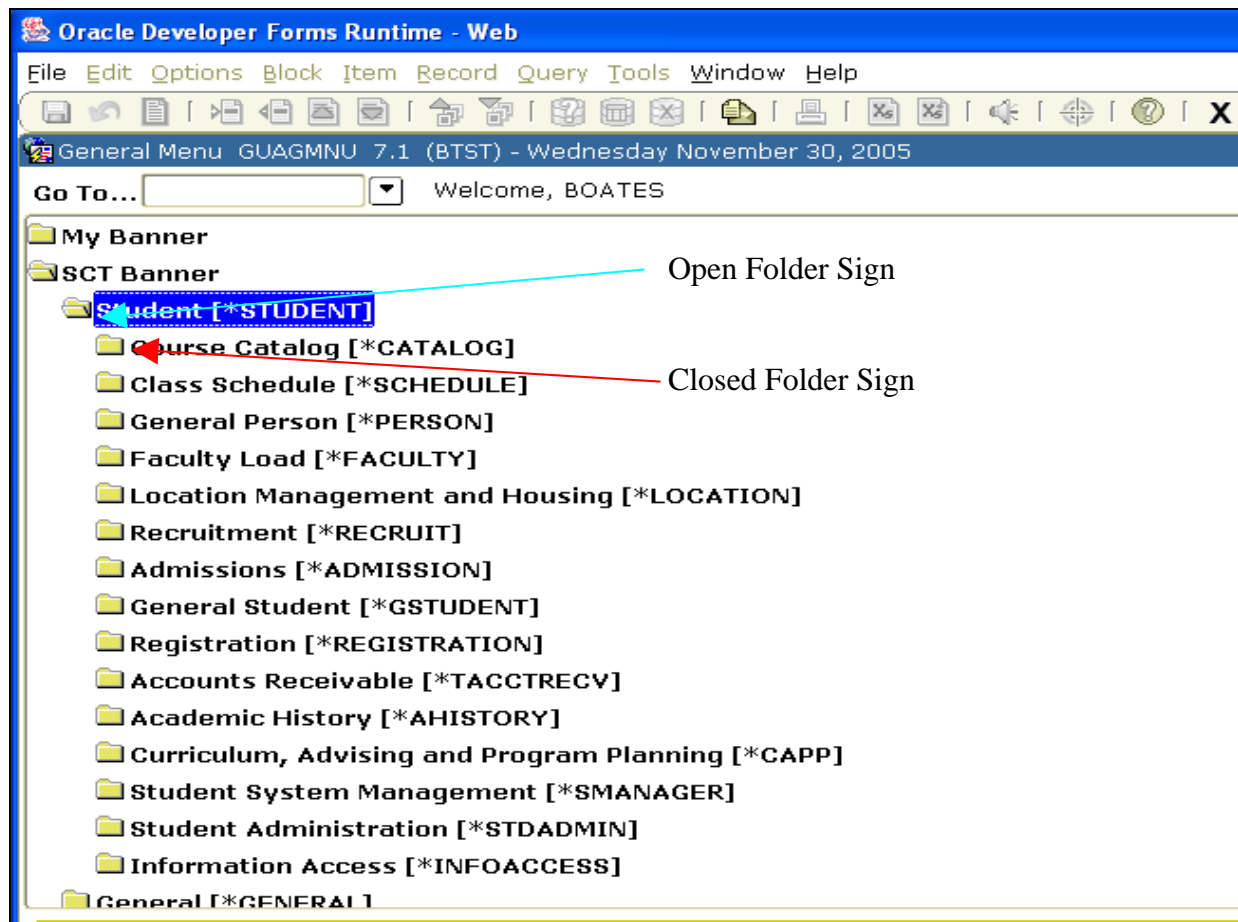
Oracle Developer Forms Runtime - Web

File Edit Options Block Item Record Query Tools Window Help

X

General Menu GUAGMNU 7.1 (BTST) - Wednesday November 30, 2005

Go To... Welcome, BOATES

My Banner
SCT Banner
Student [*STUDENT]
Course Catalog [*CATALOG]
Class Schedule [*SCHEDULE]
General Person [*PERSON]
Faculty Load [*FACULTY]
Location Management and Housing [*LOCATION]
Recruitment [*RECRUIT]
Admissions [*ADMISSION]
General Student [*GSTUDENT]
Registration [*REGISTRATION]
Accounts Receivable [*TACCTRECV]
Academic History [*AHISTORY]
Curriculum, Advising and Program Planning [*CAPP]
Student System Management [*SMANAGER]
Student Administration [*STDADMIN]
Information Access [*INFOACCESS]
General [*GENERAL]

Open Folder Sign

Closed Folder Sign